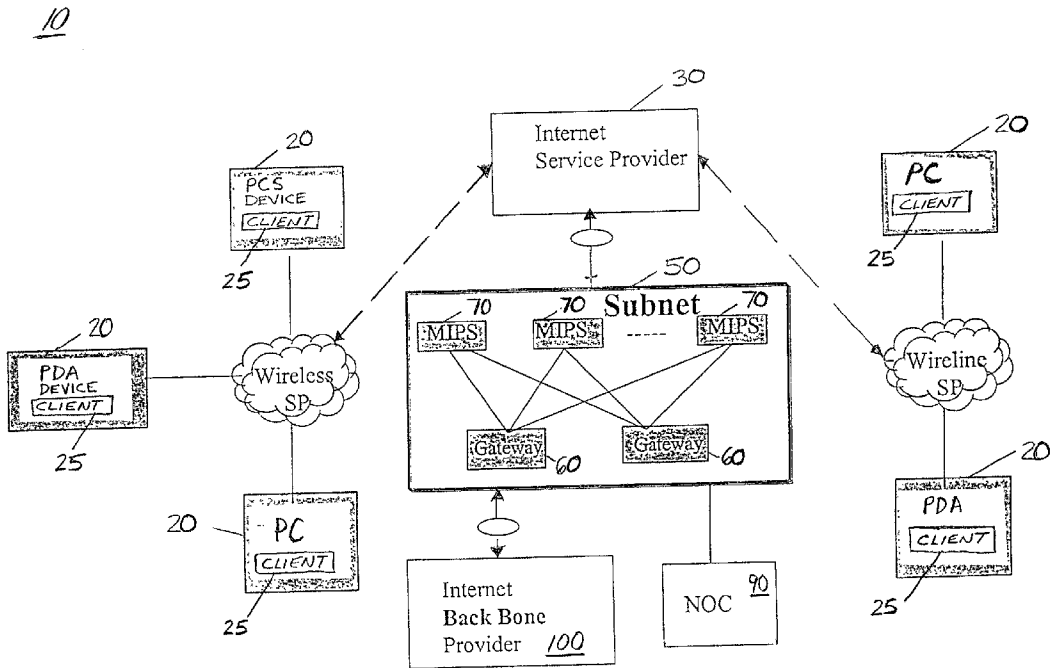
10

30

Internet Service Provider

20

PCS DEVICE

CLIENT

25

20

PC

CLIENT

25

50

Subnet

70

MIPS

70

MIPS

-----

70

MIPS

20

PDA DEVICE

CLIENT

25

Wireless SP

Wireline SP

Gateway

60

Gateway

60

20

20

PC

CLIENT

25

PDA

CLIENT

25

Internet Back Bone Provider 100

NOC 90